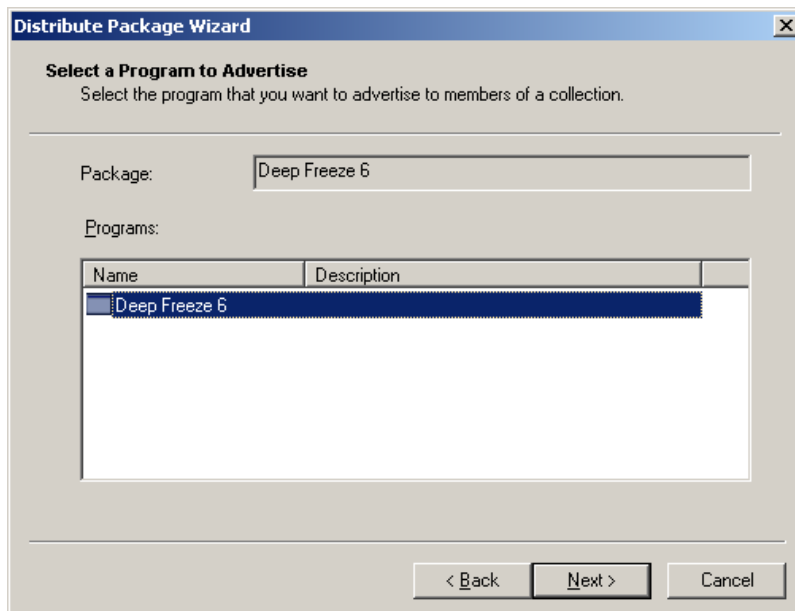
Distribute Package Wizard

Select a Program to Advertise
Select the program that you want to advertise to members of a collection.

Package: Deep Freeze 6

Programs:

| Name | Description |
|---|---|
| Deep Freeze 6 | |

< Back
Next >
Cancel